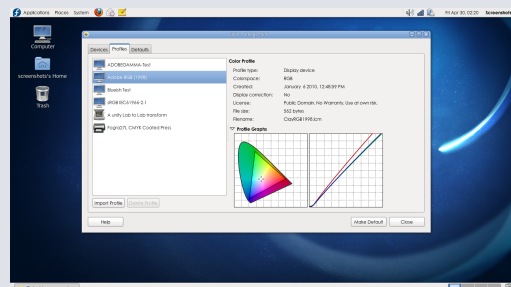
Applications Places System

Fri Apr 30, 02:20 Screenshot

Computer

screenshots's Home

Trash

Devices Profiles Defaults

ADOBEGAMMA-Test

Adobe RGB (1998)

Bluish Test

sRGB IEC61966-2.1

A unity Lab to Lab transform

Fogra27L CMYK Coated Press

Color Profile

Profile type: Display device

Colorspace: RGB

Created: January 6 2010, 12:48:59 PM

Display correction: No

License: Public Domain, No Warranty, Use at own risk.

File size: 562 bytes

Filename: ClayRGB1998.icm

Profile Graphs

Import Profile

Delete Profile

Help

Make Default

Close